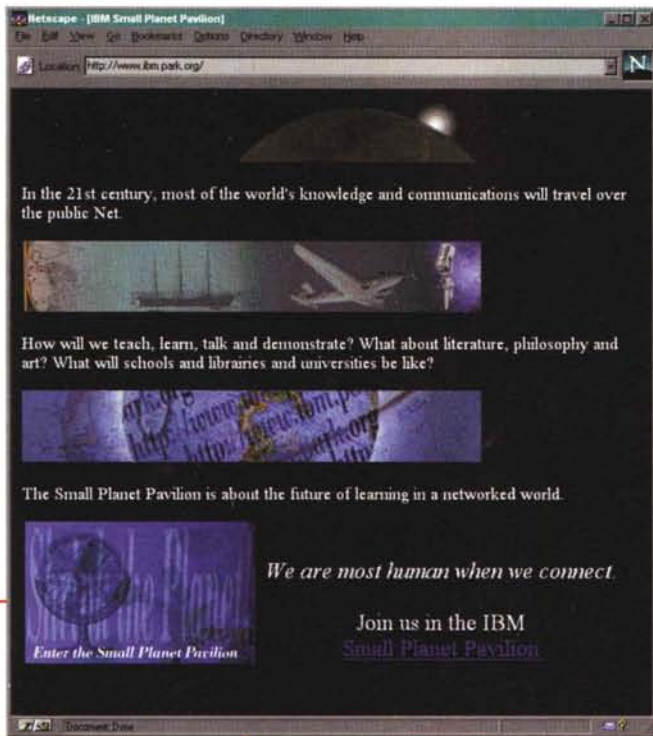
Netscape - [IBM Small Planet Pavilion]
File Edit View Go Bookmarks Options Directory Window Help
Location: http://www.ibm.park.org/
N

In the 21st century, most of the world's knowledge and communications will travel over the public Net.

How will we teach, learn, talk and demonstrate? What about literature, philosophy and art? What will schools and librairies and universities be like?

The Small Planet Pavilion is about the future of learning in a networked world.

Enter the Small Planet Pavilion

We are most human when we connect.

Join us in the IBM
Small Planet Pavilion

Document: Done